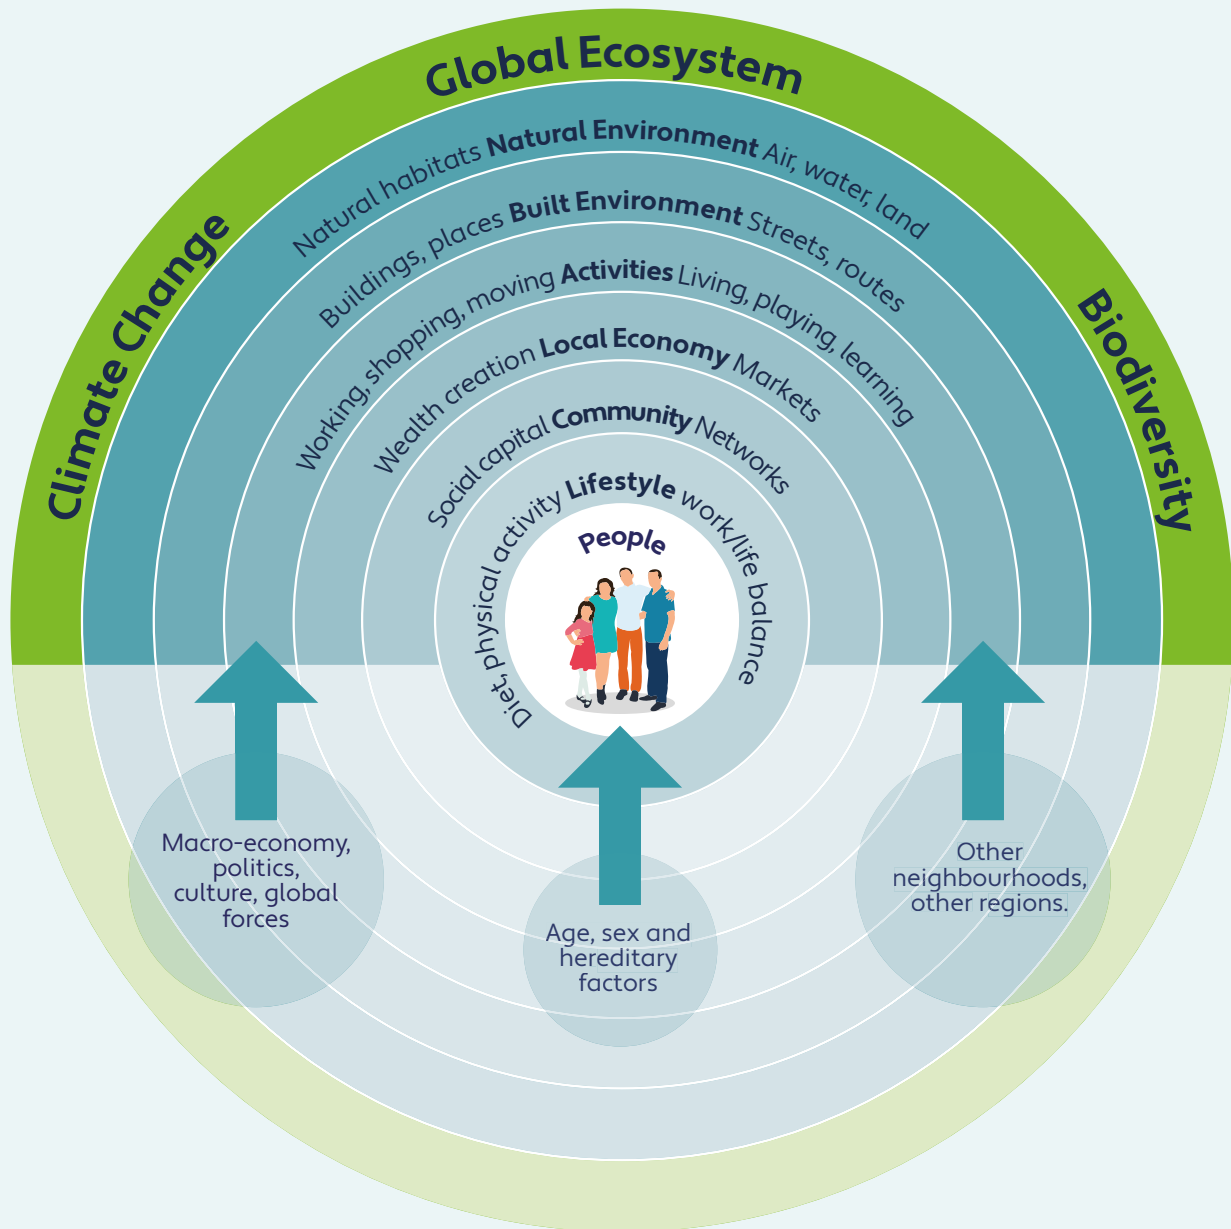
Global Ecosystem

Climate Change

Biodiversity

Natural habitats **Natural Environment** Air, water, land

Buildings, places **Built Environment** Streets, routes

Working, shopping, moving **Activities** Living, playing, learning

Wealth creation **Local Economy** Markets

Social capital **Community** Networks

Diet, physical activity **Lifestyle** work/life balance

People

Macro-economy, politics, culture, global forces

Age, sex and hereditary factors

Other neighbourhoods, other regions.